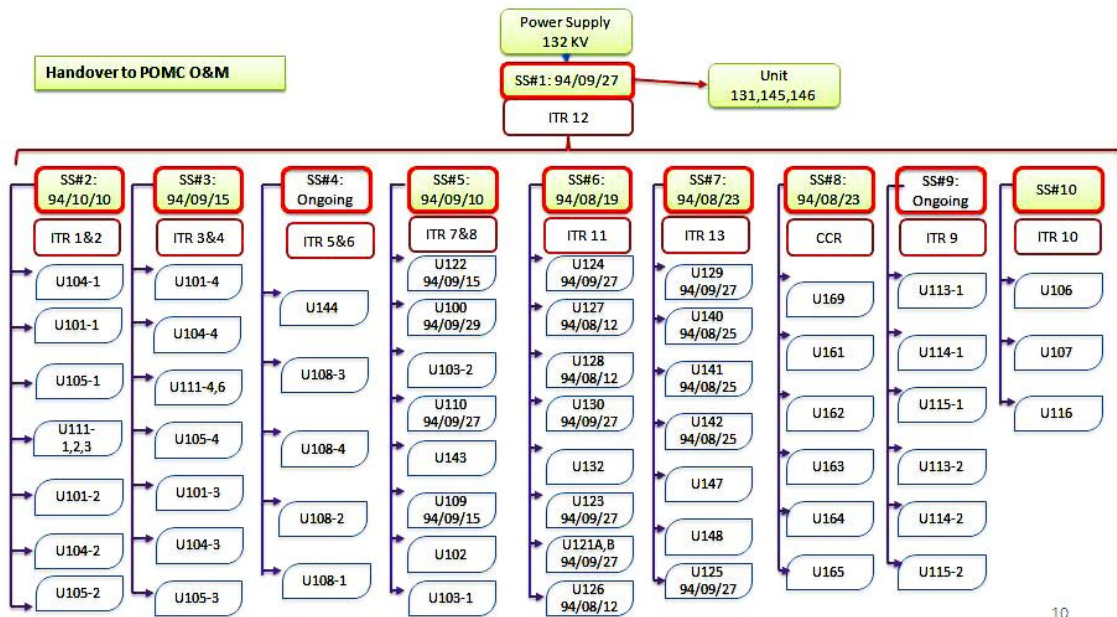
Power Supply
132 KV

Handover to POMC O&M

SS#1: 94/09/27

Unit
131,145,146

ITR 12

SS#2:
94/10/10

ITR 1&2

U104-1

U101-1

U105-1

U111-
1,2,3

U101-2

U104-2

U105-2

SS#3:
94/09/15

ITR 3&4

U101-4

U104-4

U111-4,6

U105-4

U101-3

U104-3

U105-3

SS#4:
Ongoing

ITR 5&6

U144

U108-3

U108-4

U108-2

U108-1

SS#5:
94/09/10

ITR 7&8

U122
94/09/15

U100
94/09/29

U103-2

U110
94/09/27

U143

U109
94/09/15

U102

U103-1

SS#6:
94/08/19

ITR 11

U124
94/09/27

U127
94/08/12

U128
94/08/12

U130
94/09/27

U132

U123
94/09/27

U121A,B
94/09/27

U126
94/08/12

SS#7:
94/08/23

ITR 13

U129
94/09/27

U140
94/08/25

U141
94/08/25

U142
94/08/25

U147

U148

U125
94/09/27

SS#8:
94/08/23

CCR

U169

U161

U162

U163

U164

U165

SS#9:
Ongoing

ITR 9

U113-1

U114-1

U115-1

U113-2

U114-2

U115-2

SS#10

ITR 10

U106

U107

U116

10